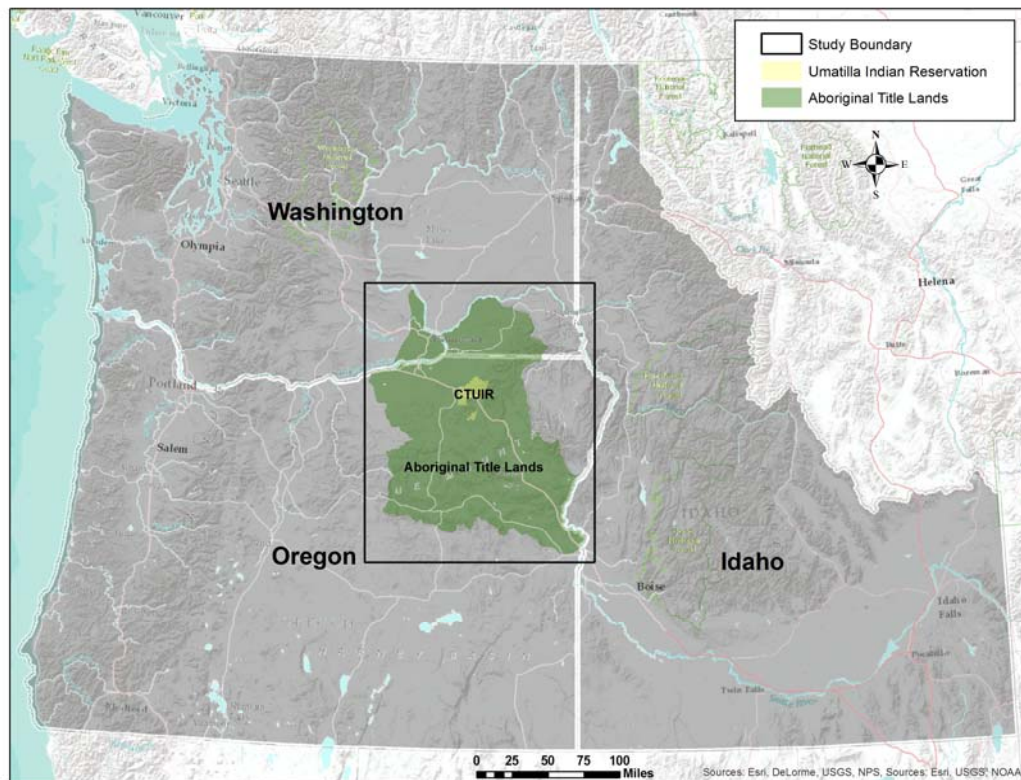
Study Boundary
Umatilla Indian Reservation
Aboriginal Title Lands

N
W
E
S

Vancouver
Victoria
Seattle
Olympia
Washington
Portland
Salem
Helena
CTUIR
Aboriginal Title Lands
Oregon
Idaho
Boise
Idaho Falls
Twin Falls

0 25 50 75 100
Miles

Sources: Esri, DeLorme, USGS, NPS, Sources: Esri, USGS, NOAA